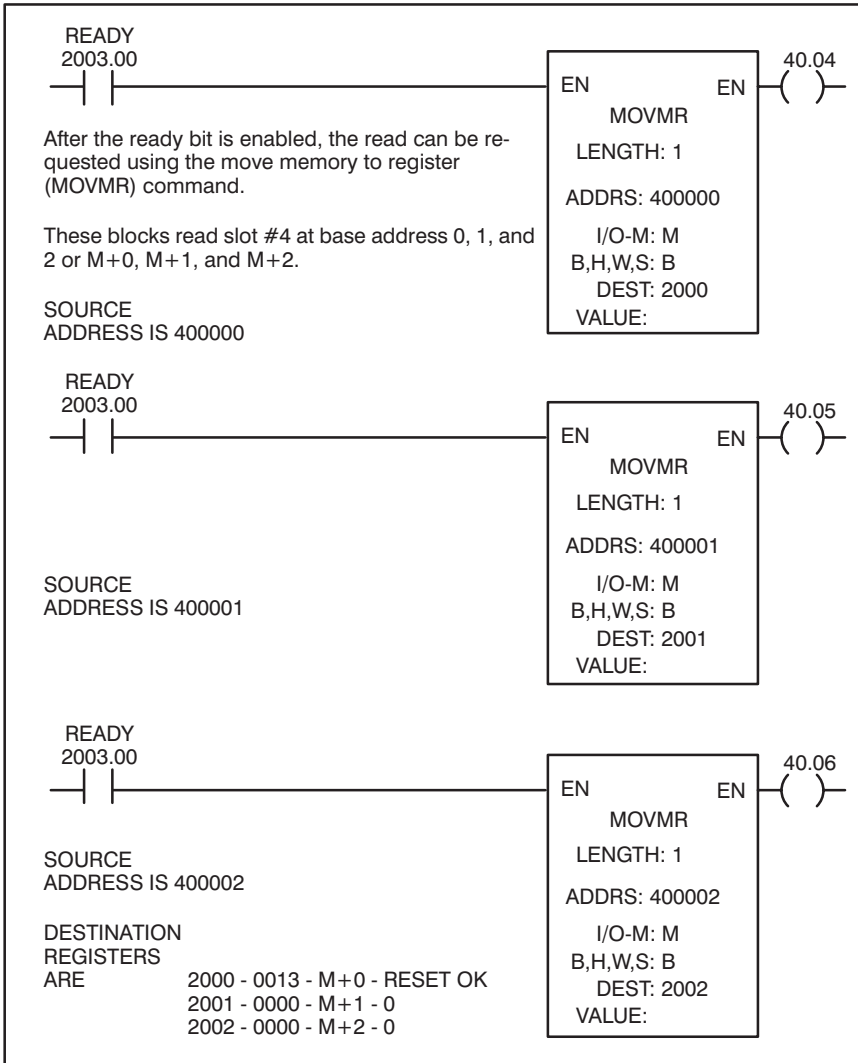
READY
2003.00

EN
EN
MOVMR
LENGTH: 1
ADDRS: 400000
I/O-M: M
B,H,W,S: B
DEST: 2000
VALUE:

40.04

After the ready bit is enabled, the read can be requested using the move memory to register (MOVMR) command.

These blocks read slot #4 at base address 0, 1, and 2 or M+0, M+1, and M+2.

SOURCE
ADDRESS IS 400000

READY
2003.00

EN
EN
MOVMR
LENGTH: 1
ADDRS: 400001
I/O-M: M
B,H,W,S: B
DEST: 2001
VALUE:

40.05

SOURCE
ADDRESS IS 400001

READY
2003.00

EN
EN
MOVMR
LENGTH: 1
ADDRS: 400002
I/O-M: M
B,H,W,S: B
DEST: 2002
VALUE:

40.06

SOURCE
ADDRESS IS 400002

DESTINATION
REGISTERS
ARE 2000 - 0013 - M+0 - RESET OK
2001 - 0000 - M+1 - 0
2002 - 0000 - M+2 - 0